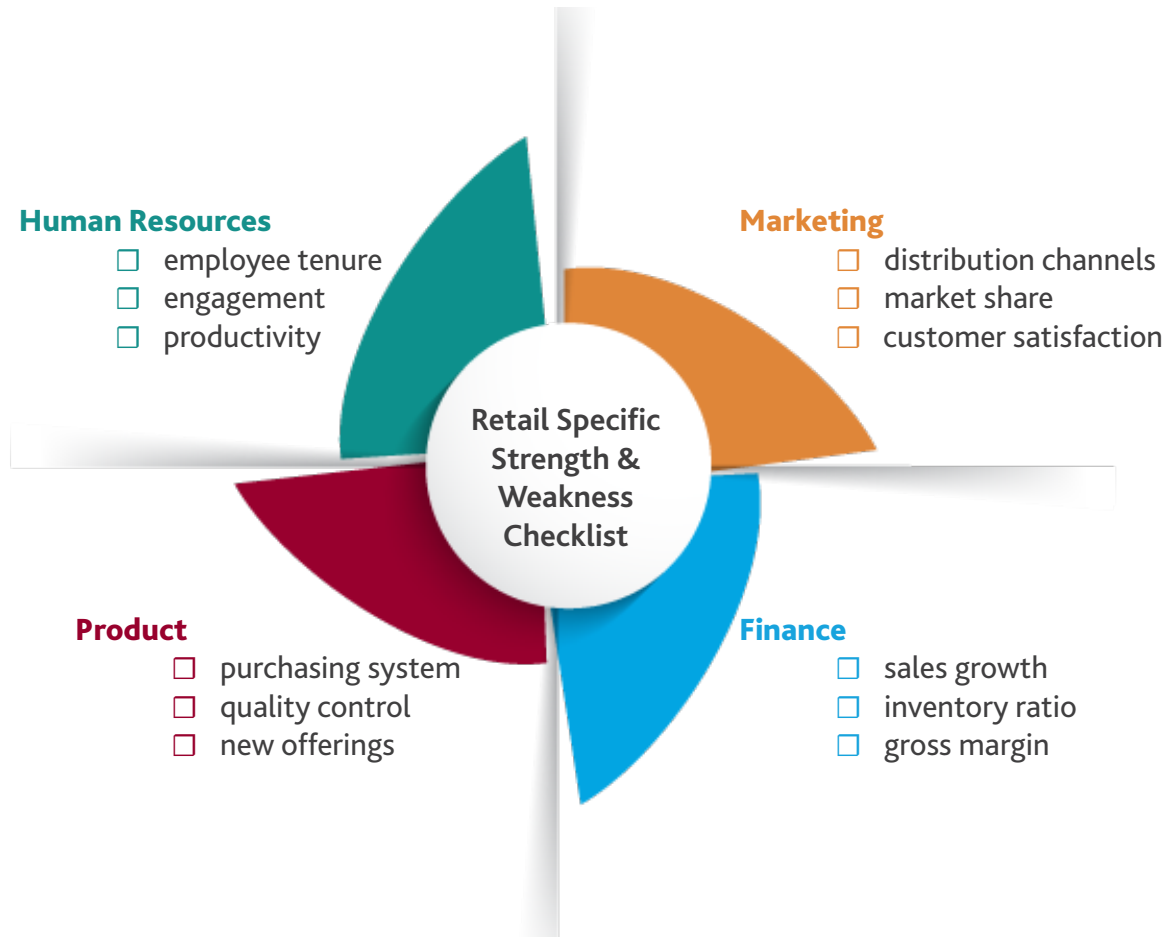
Human Resources
☐ employee tenure
☐ engagement
☐ productivity

Marketing
☐ distribution channels
☐ market share
☐ customer satisfaction

Retail Specific Strength & Weakness Checklist

Product
☐ purchasing system
☐ quality control
☐ new offerings

Finance
☐ sales growth
☐ inventory ratio
☐ gross margin